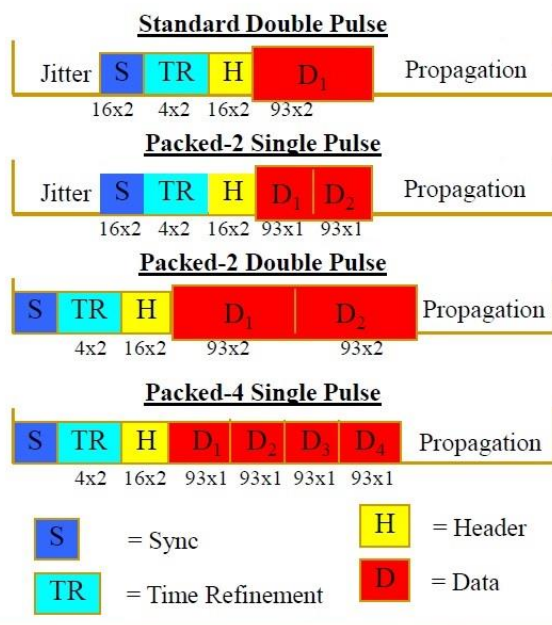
Standard Double Pulse

Jitter S TR H $D_1$ Propagation

16x2 4x2 16x2 93x2

Packed-2 Single Pulse

Jitter S TR H $D_1$ $D_2$ Propagation

16x2 4x2 16x2 93x1 93x1

Packed-2 Double Pulse

S TR H $D_1$ $D_2$ Propagation

4x2 16x2 93x2 93x2

Packed-4 Single Pulse

S TR H $D_1$ $D_2$ $D_3$ $D_4$ Propagation

4x2 16x2 93x1 93x1 93x1 93x1

S = Sync

H = Header

TR = Time Refinement

D = Data